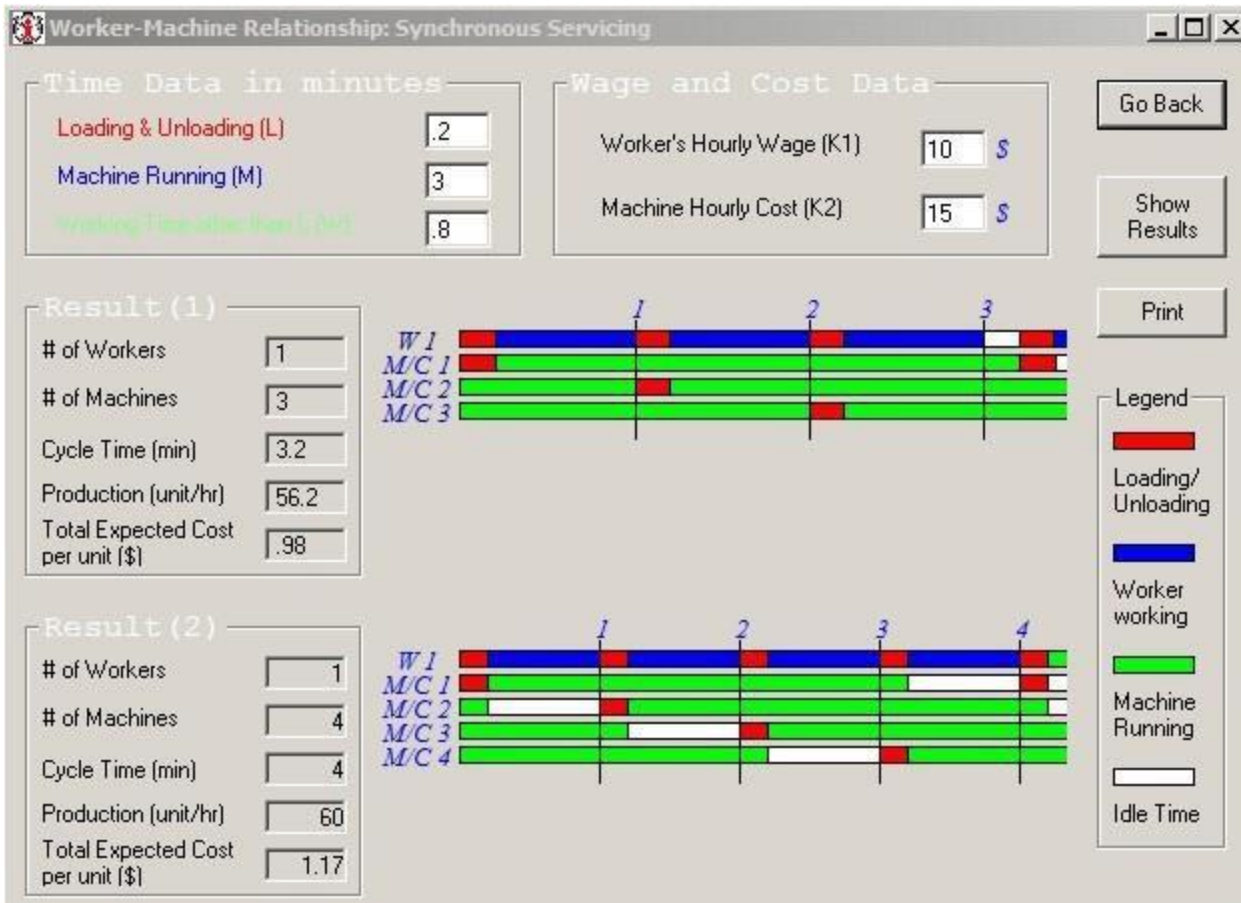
Worker-Machine Relationship: Synchronous Servicing

Time Data in minutes

Loading & Unloading (L) .2

Machine Running (M) 3

Working Time other than L (W) .8

Wage and Cost Data

Worker's Hourly Wage (K1) 10 $

Machine Hourly Cost (K2) 15 $

Go Back

Show Results

Print

Result(1)

# of Workers 1

# of Machines 3

Cycle Time (min) 3.2

Production (unit/hr) 56.2

Total Expected Cost per unit ($) .98

1 2 3

W 1
M/C 1
M/C 2
M/C 3

Legend

Loading/ Unloading

Worker working

Machine Running

Idle Time

Result(2)

# of Workers 1

# of Machines 4

Cycle Time (min) 4

Production (unit/hr) 60

Total Expected Cost per unit ($) 1.17

1 2 3 4

W 1
M/C 1
M/C 2
M/C 3
M/C 4